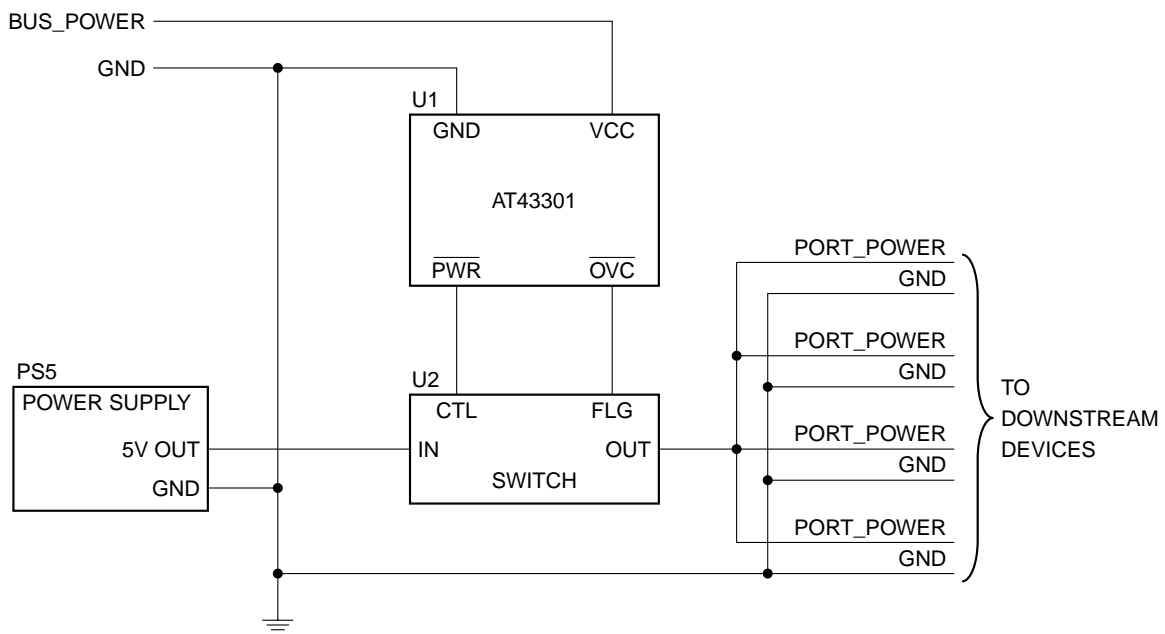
BUS_POWER

GND

U1

GND

VCC

AT43301

$\overline{PWR}$

$\overline{OVC}$

PORT_POWER

GND

PORT_POWER

GND

PS5

POWER SUPPLY

5V OUT

GND

U2

CTL

FLG

IN

OUT

SWITCH

PORT_POWER

GND

PORT_POWER

GND

TO DOWNSTREAM DEVICES